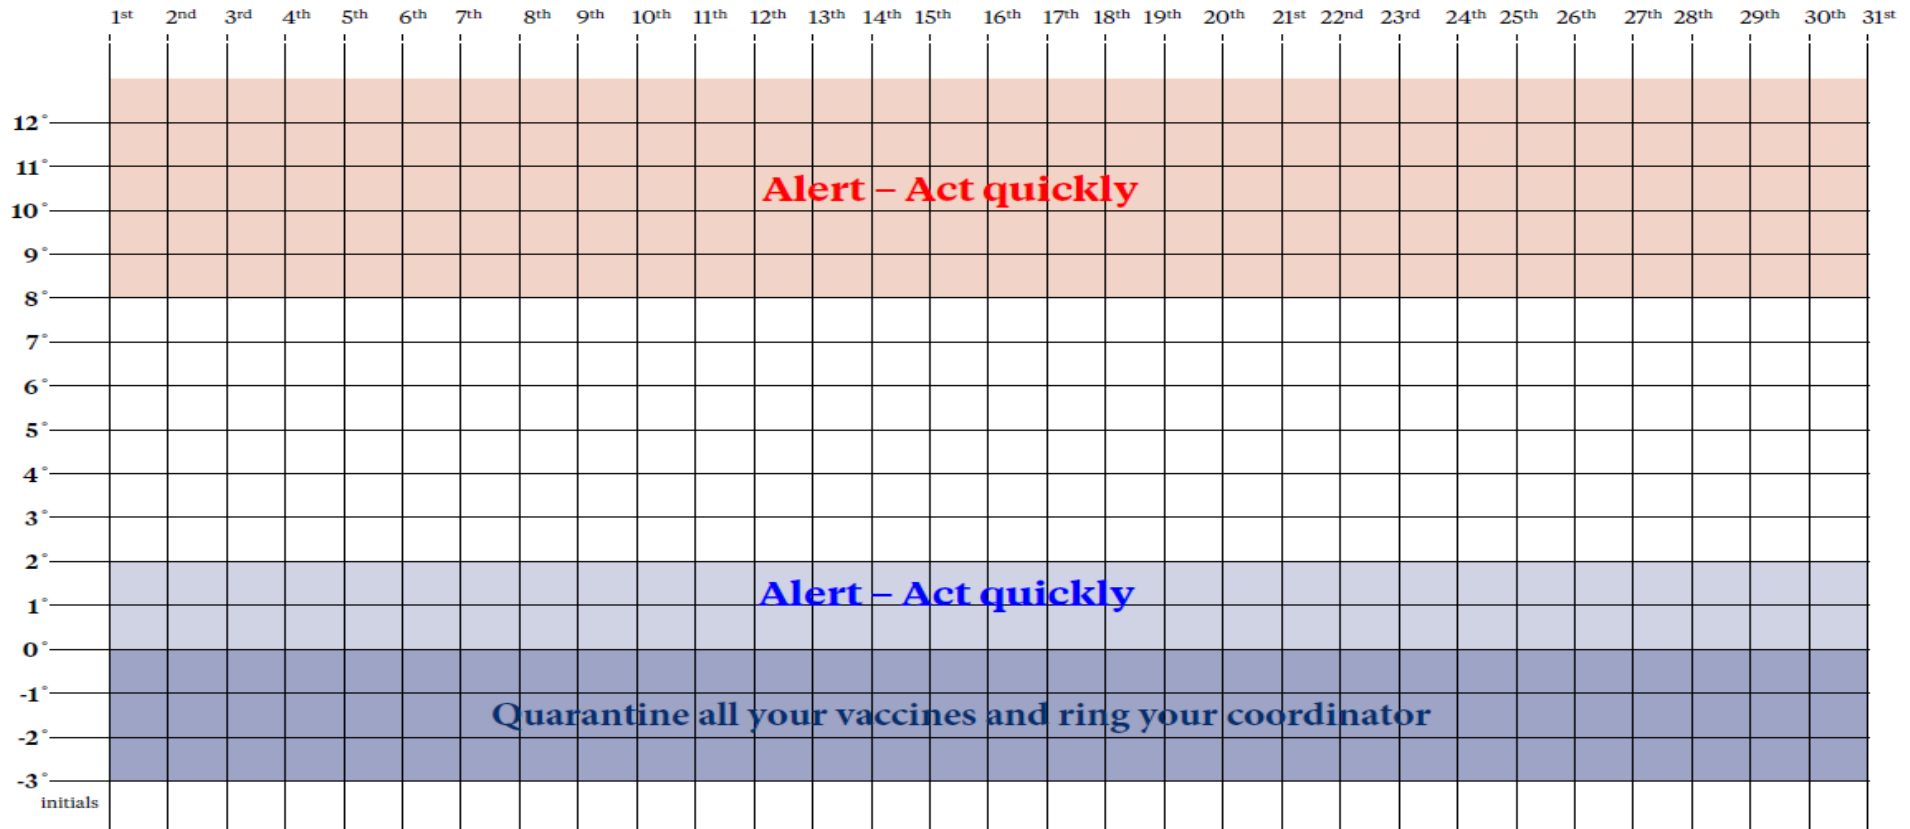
1st 2nd 3rd 4th 5th 6th 7th 8th 9th 10th 11th 12th 13th 14th 15th 16th 17th 18th 19th 20th 21st 22nd 23rd 24th 25th 26th 27th 28th 29th 30th 31st

12°
11°
10°
9°
8°

Alert – Act quickly

7°
6°
5°
4°
3°
2°
1°

Alert – Act quickly

0°
-1°
-2°
-3°

Quarantine all your vaccines and ring your coordinator

initials